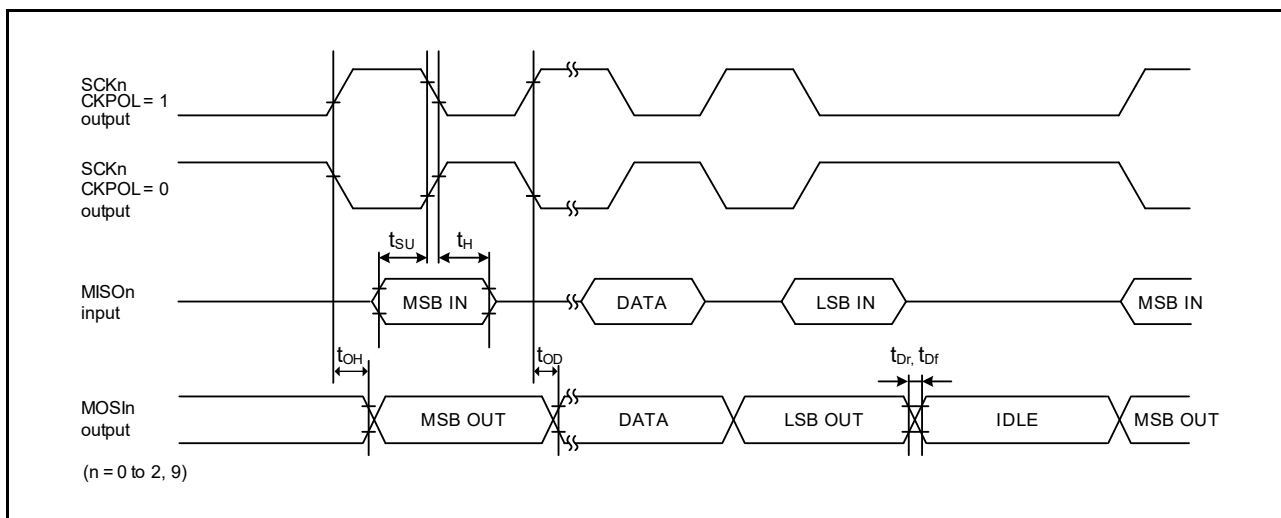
SCKn
CKPOL = 1
output

SCKn
CKPOL = 0
output

$t_{SU}$ $t_H$

MISOn
input

MSB IN

DATA

LSB IN

MSB IN

$t_{OH}$

$t_{OD}$

$t_{Dr}$, $t_{Df}$

MOSIn
output

MSB OUT

DATA

LSB OUT

IDLE

MSB OUT

(n = 0 to 2, 9)